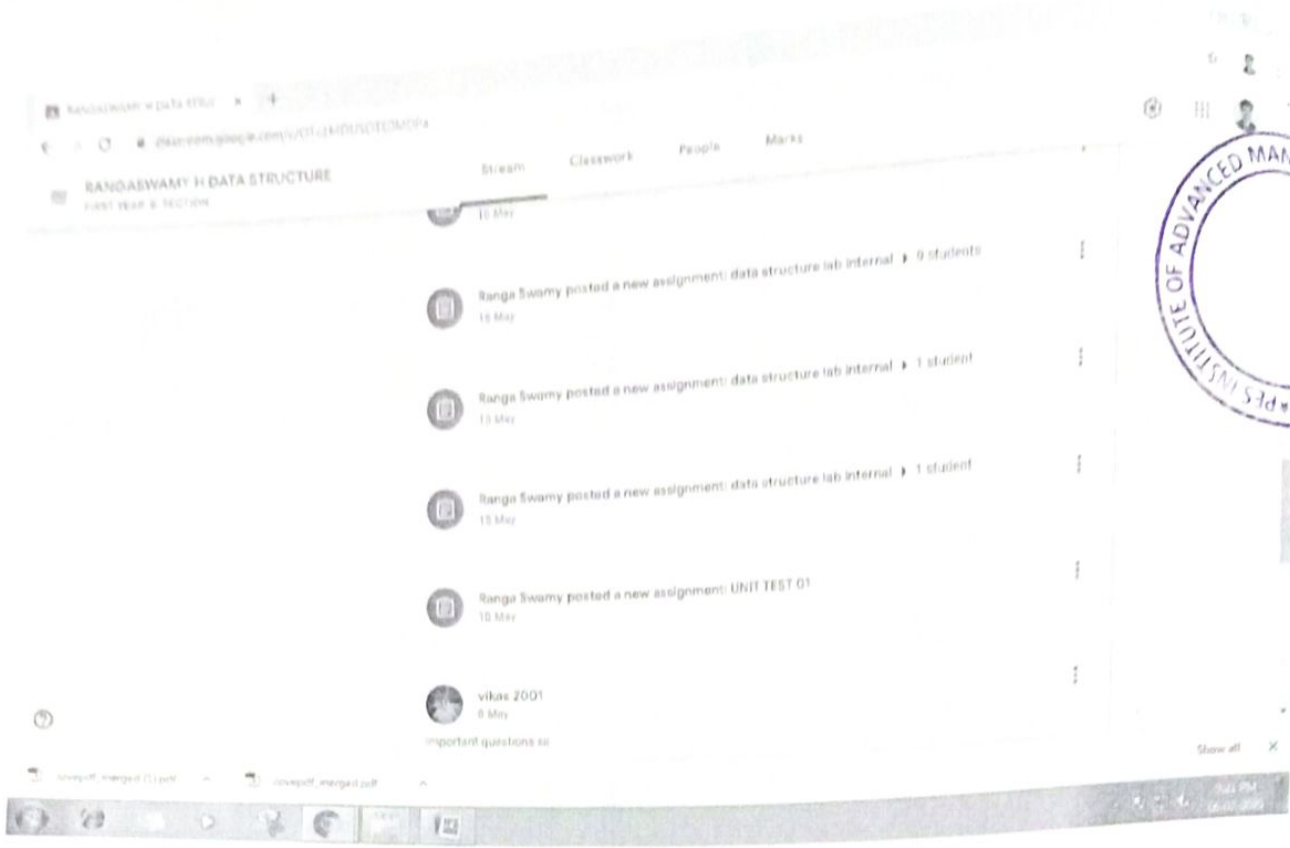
RANGASWAMY H DATA STRUCTURE
FIRST YEAR B SECTION

Stream Classwork People Marks

16 May

Ranga Swamy posted a new assignment: data structure lab internal ▸ 9 students
16 May

Ranga Swamy posted a new assignment: data structure lab internal ▸ 1 student
15 May

Ranga Swamy posted a new assignment: data structure lab internal ▸ 1 student
15 May

Ranga Swamy posted a new assignment: UNIT TEST 01
10 May

vikas 2001
8 May
important questions so

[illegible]_merged (1).pdf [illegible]_merged.pdf Show all

INSTITUTE OF ADVANCED MAN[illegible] PES